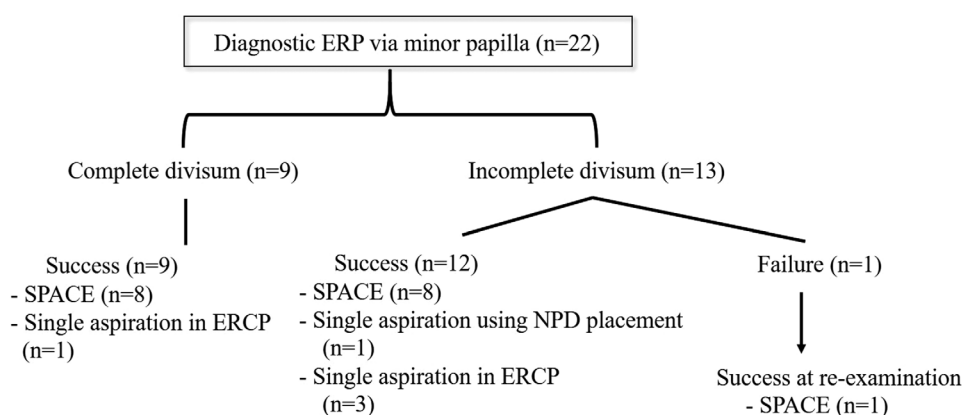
Diagnostic ERP via minor papilla (n=22)

Complete divisum (n=9)

Incomplete divisum (n=13)

Success (n=9)
- SPACE (n=8)
- Single aspiration in ERCP (n=1)

Success (n=12)
- SPACE (n=8)
- Single aspiration using NPD placement (n=1)
- Single aspiration in ERCP (n=3)

Failure (n=1)

Success at re-examination
- SPACE (n=1)